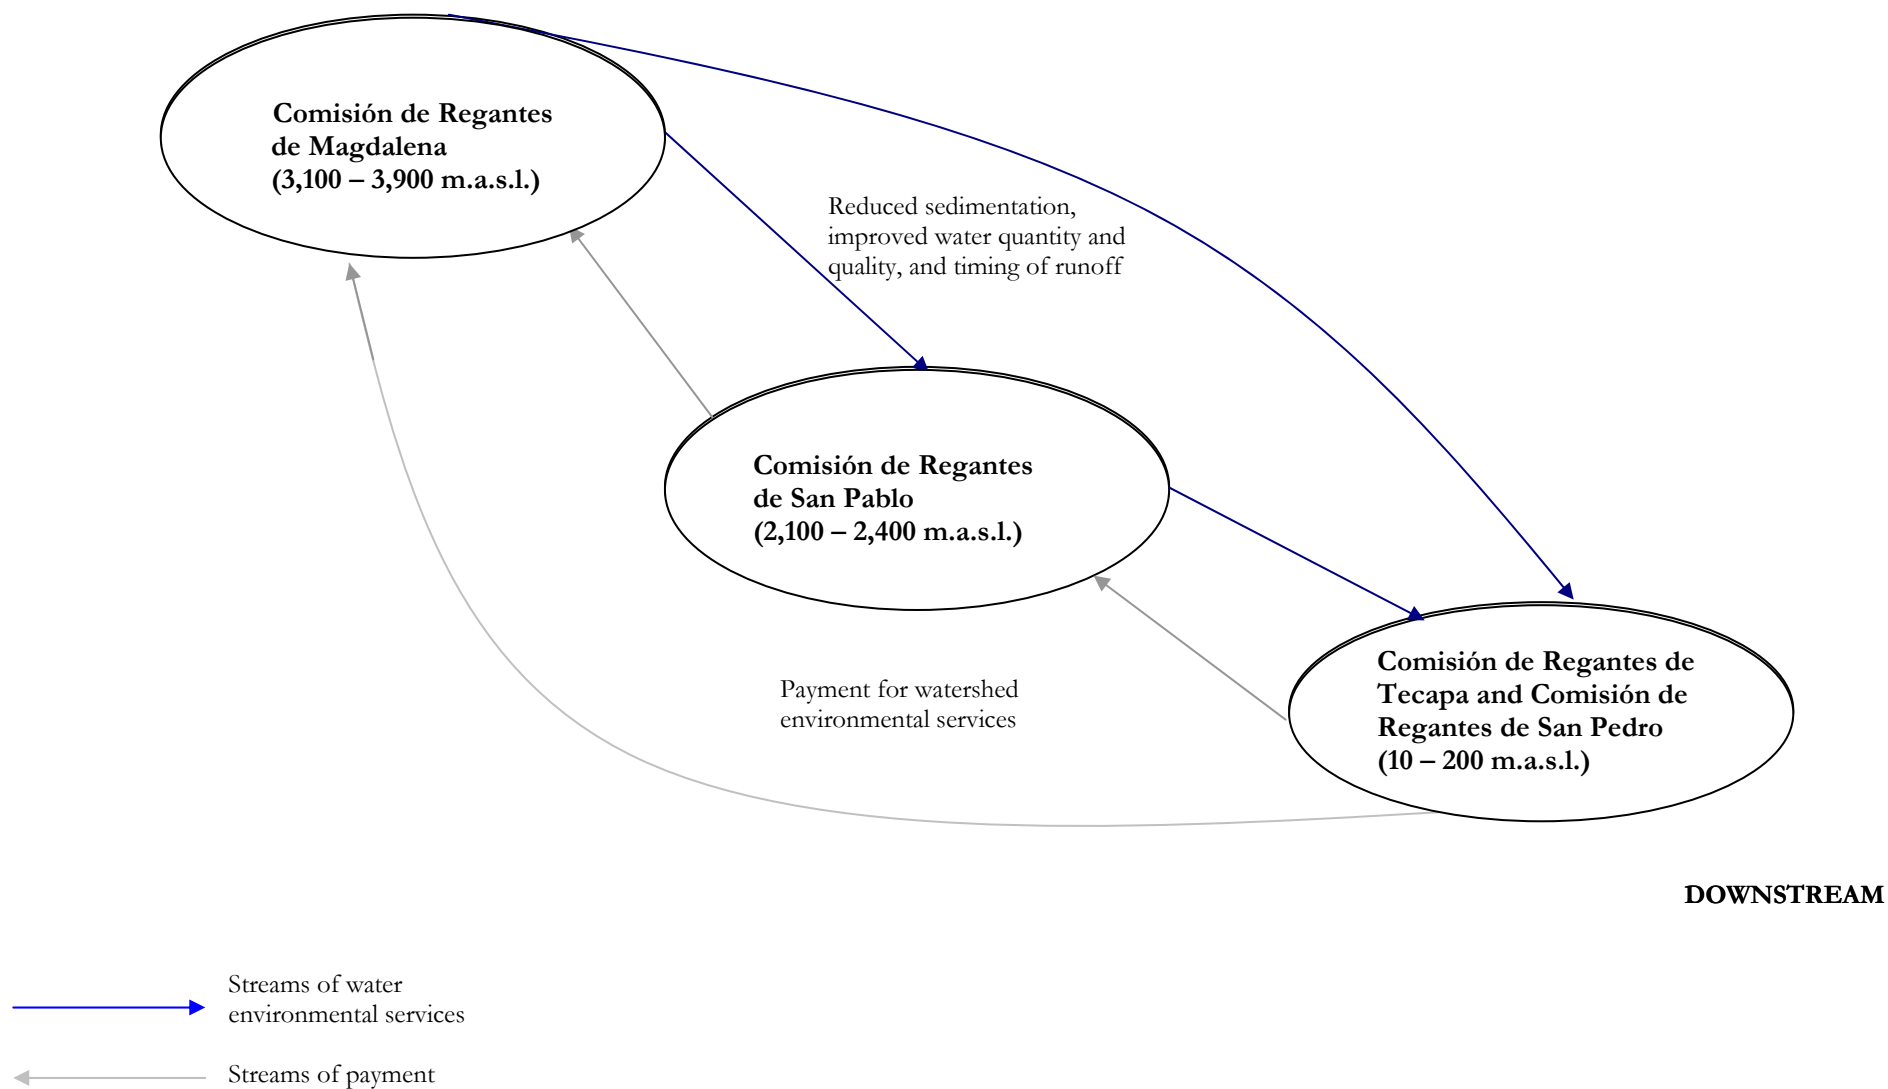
Comisión de Regantes de Magdalena
(3,100 – 3,900 m.a.s.l.)

Reduced sedimentation, improved water quantity and quality, and timing of runoff

Comisión de Regantes de San Pablo
(2,100 – 2,400 m.a.s.l.)

Comisión de Regantes de Tecapa and Comisión de Regantes de San Pedro
(10 – 200 m.a.s.l.)

Payment for watershed environmental services

DOWNSTREAM

Streams of water environmental services

Streams of payment